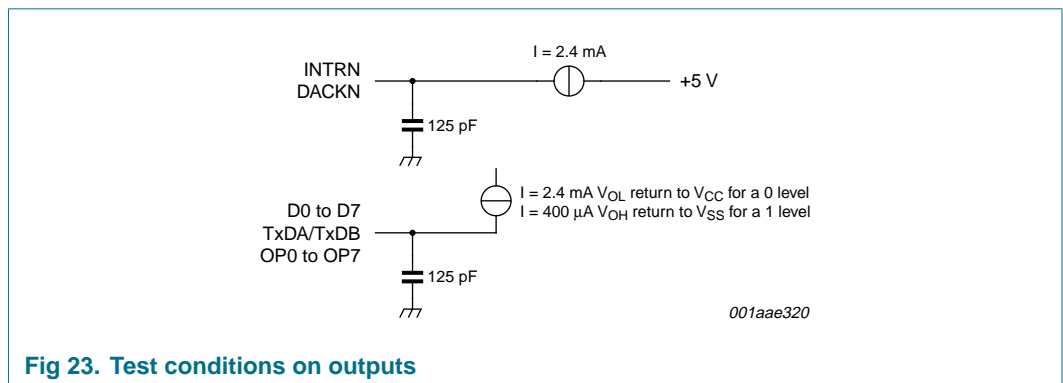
I = 2.4 mA

INTRN
DACKN

+5 V

125 pF

I = 2.4 mA $V_{OL}$ return to $V_{CC}$ for a 0 level
I = 400 μA $V_{OH}$ return to $V_{SS}$ for a 1 level

D0 to D7
TxDA/TxDB
OP0 to OP7

125 pF

001aae320

Fig 23. Test conditions on outputs